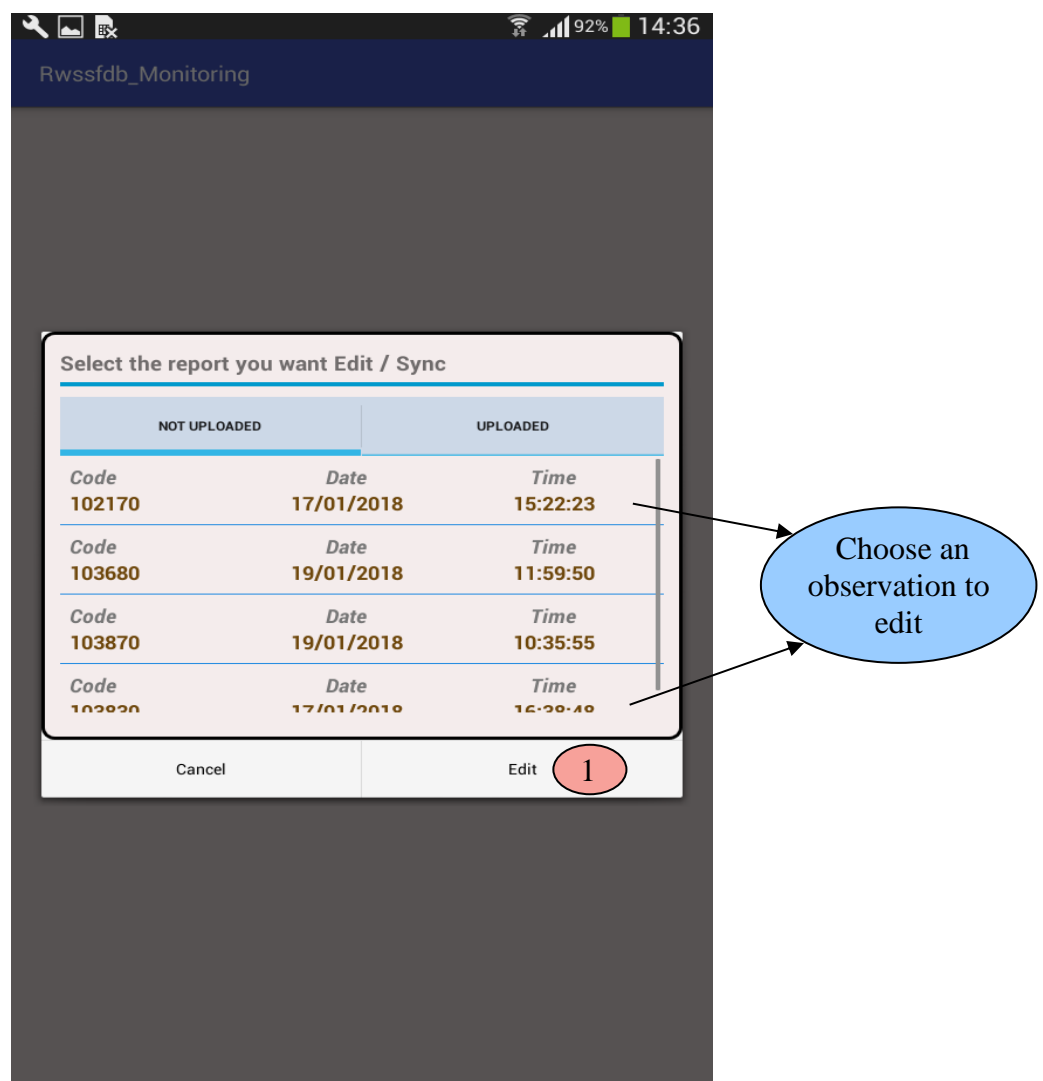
92% 14:36

Rwssfdb_Monitoring

Select the report you want Edit / Sync

NOT UPLOADED

UPLOADED

| Code | Date | Time |
|---|---|---|
| 102170 | 17/01/2018 | 15:22:23 |
| 103680 | 19/01/2018 | 11:59:50 |
| 103870 | 19/01/2018 | 10:35:55 |
| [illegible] | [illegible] | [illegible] |

Choose an observation to edit

Cancel

Edit

1